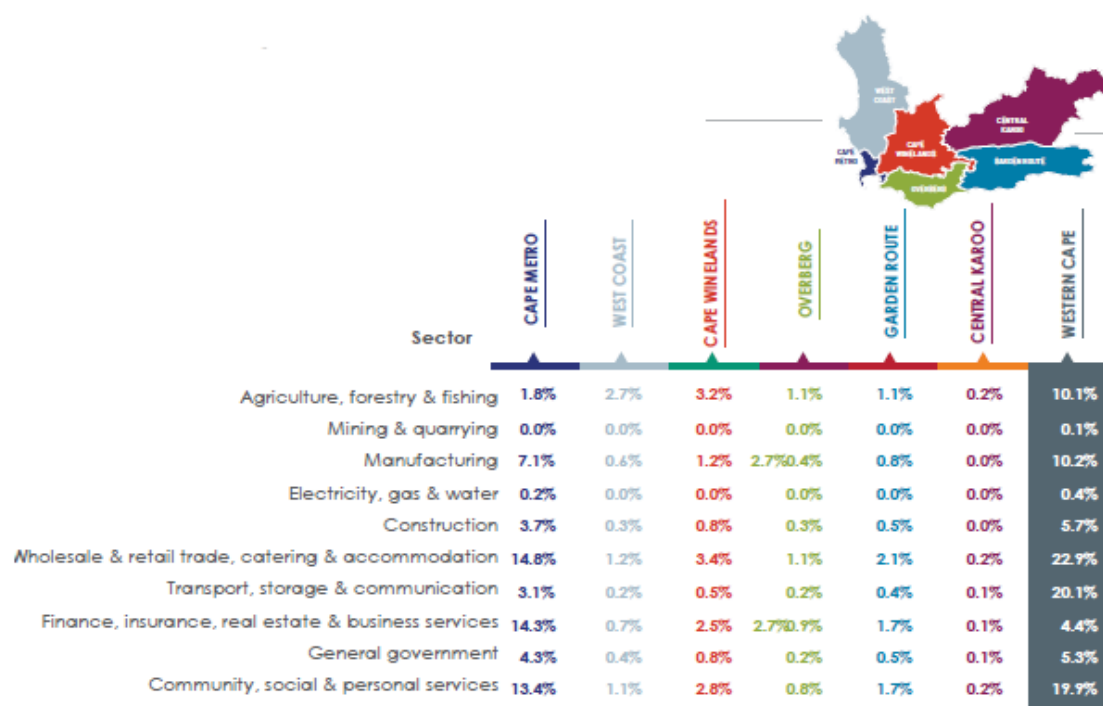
WEST COAST

CENTRAL KAROO

CAPE WINELANDS

CAPE METRO

GARDEN ROUTE

OVERBERG

| Sector | CAPE METRO | WEST COAST | CAPE WINELANDS | OVERBERG | GARDEN ROUTE | CENTRAL KAROO | WESTERN CAPE |
|---|---|---|---|---|---|---|---|
| Agriculture, forestry & fishing | 1.8% | 2.7% | 3.2% | 1.1% | 1.1% | 0.2% | 10.1% |
| Mining & quarrying | 0.0% | 0.0% | 0.0% | 0.0% | 0.0% | 0.0% | 0.1% |
| Manufacturing | 7.1% | 0.6% | 1.2% | 2.7%0.4% | 0.8% | 0.0% | 10.2% |
| Electricity, gas & water | 0.2% | 0.0% | 0.0% | 0.0% | 0.0% | 0.0% | 0.4% |
| Construction | 3.7% | 0.3% | 0.8% | 0.3% | 0.5% | 0.0% | 5.7% |
| Wholesale & retail trade, catering & accommodation | 14.8% | 1.2% | 3.4% | 1.1% | 2.1% | 0.2% | 22.9% |
| Transport, storage & communication | 3.1% | 0.2% | 0.5% | 0.2% | 0.4% | 0.1% | 20.1% |
| Finance, insurance, real estate & business services | 14.3% | 0.7% | 2.5% | 2.7%0.9% | 1.7% | 0.1% | 4.4% |
| General government | 4.3% | 0.4% | 0.8% | 0.2% | 0.5% | 0.1% | 5.3% |
| Community, social & personal services | 13.4% | 1.1% | 2.8% | 0.8% | 1.7% | 0.2% | 19.9% |